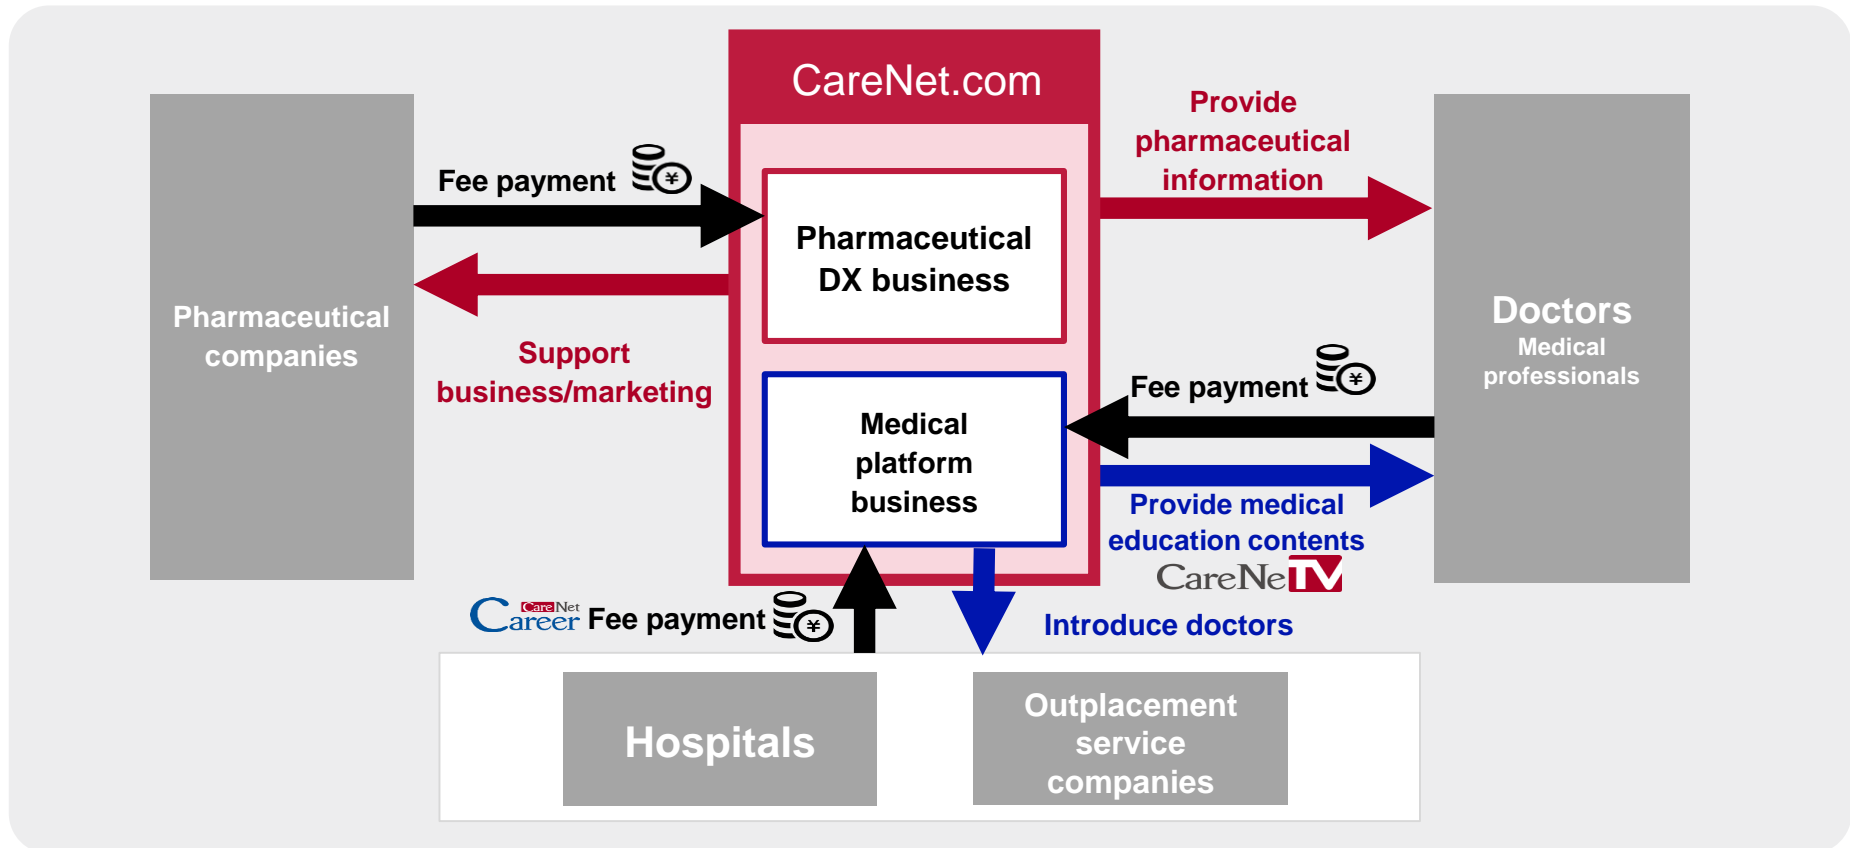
CareNet.com

Pharmaceutical companies

Fee payment ¥

Support business/marketing

Pharmaceutical DX business

Medical platform business

Provide pharmaceutical information

Doctors
Medical professionals

Fee payment ¥

Provide medical education contents

CareNeTV

CareNet Career Fee payment ¥

Introduce doctors

Hospitals

Outplacement service companies